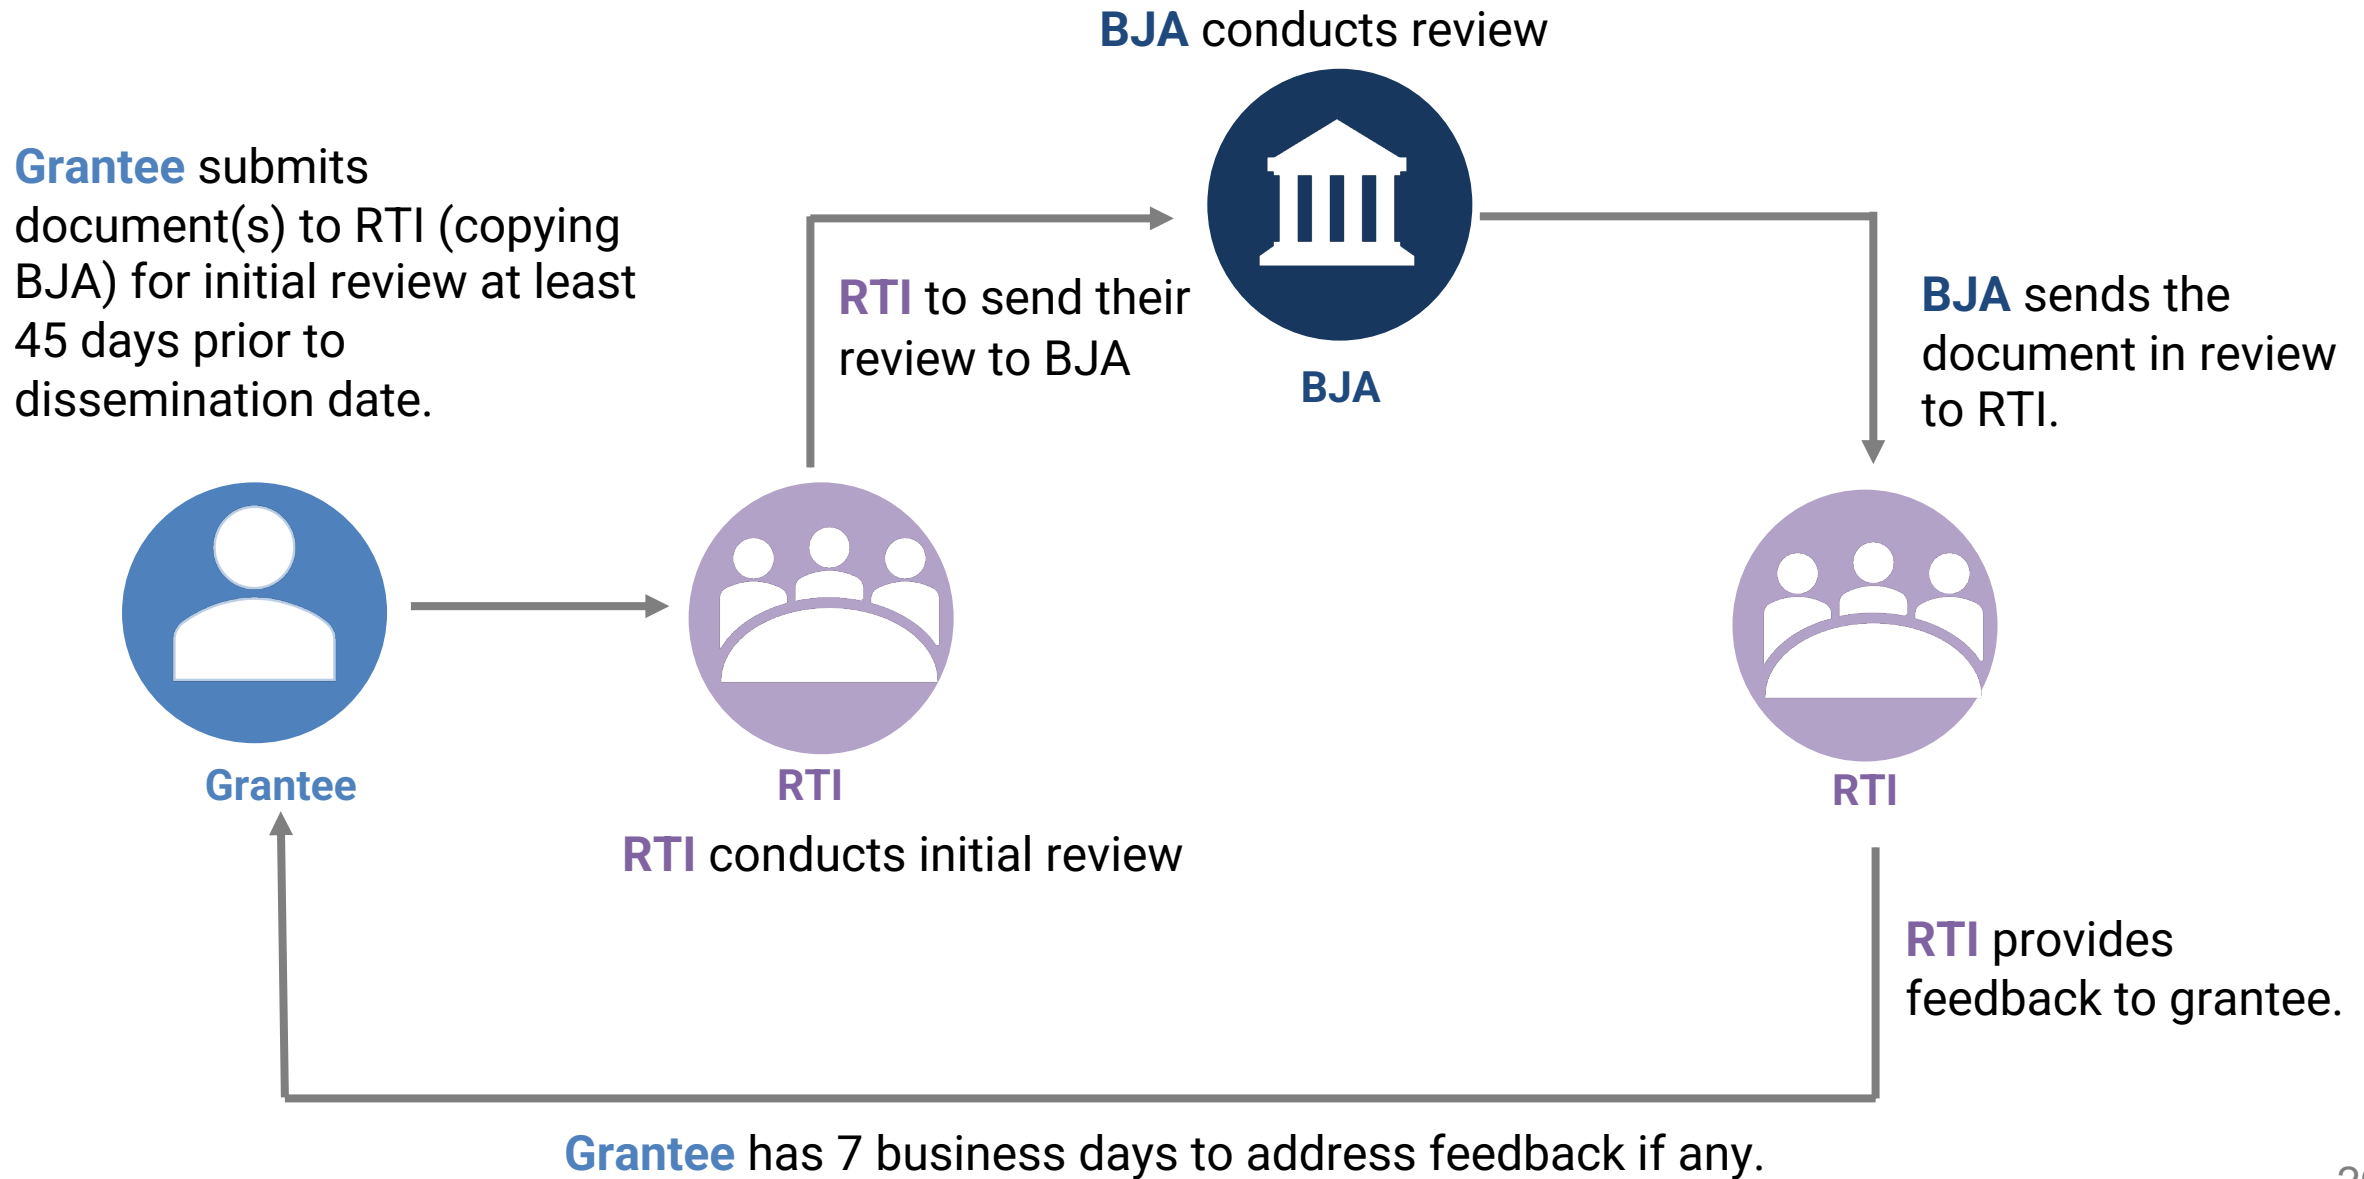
BJA conducts review

Grantee submits document(s) to RTI (copying BJA) for initial review at least 45 days prior to dissemination date.

RTI to send their review to BJA

BJA

BJA sends the document in review to RTI.

Grantee

RTI

RTI conducts initial review

RTI

RTI provides feedback to grantee.

Grantee has 7 business days to address feedback if any.

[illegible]